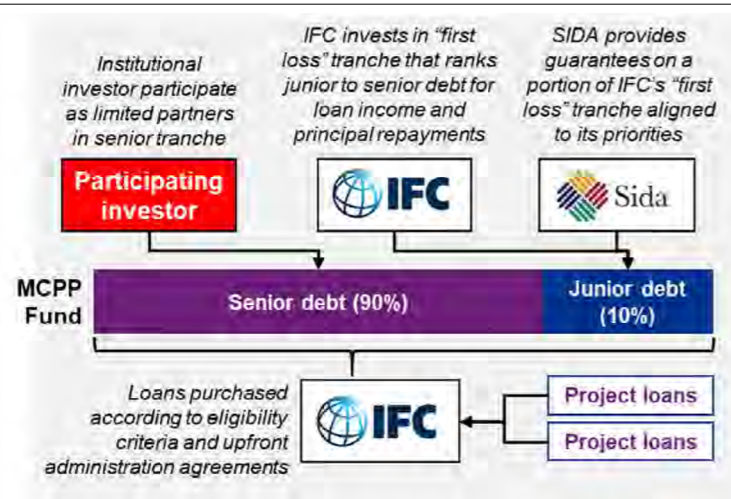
Institutional investor participate as limited partners in senior tranche

IFC invests in "first loss" tranche that ranks junior to senior debt for loan income and principal repayments

SIDA provides guarantees on a portion of IFC's "first loss" tranche aligned to its priorities

Participating investor

IFC

Sida

MCPP Fund

Senior debt (90%)

Junior debt (10%)

Loans purchased according to eligibility criteria and upfront administration agreements

IFC

Project loans

Project loans